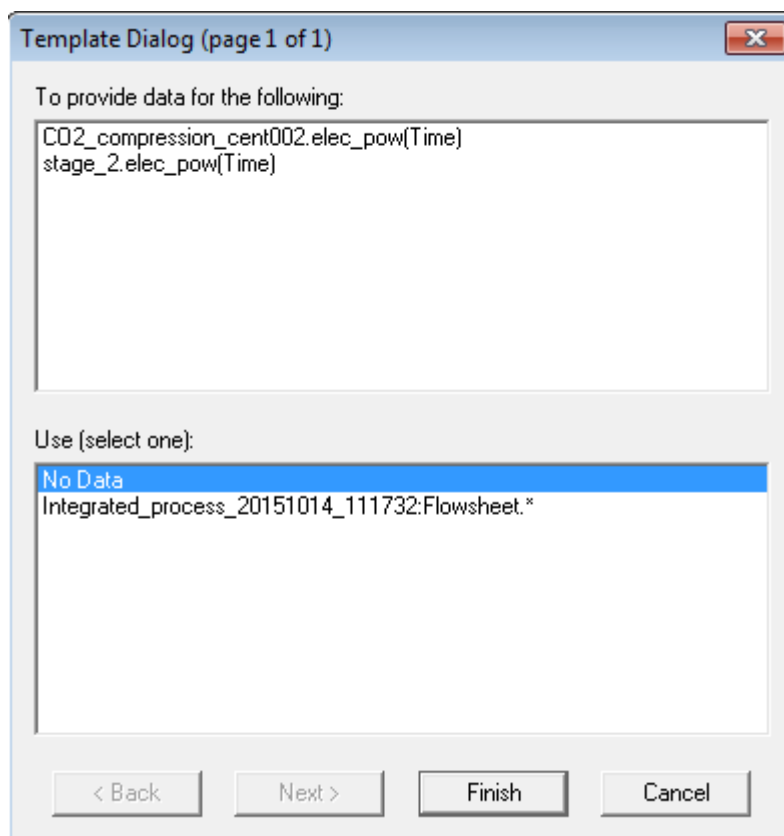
Template Dialog (page 1 of 1)

To provide data for the following:

CO2_compression_cent002.elec_pow(Time)
stage_2.elec_pow(Time)

Use (select one):

No Data
Integrated_process_20151014_111732:Flowsheet.*

< Back

Next >

Finish

Cancel